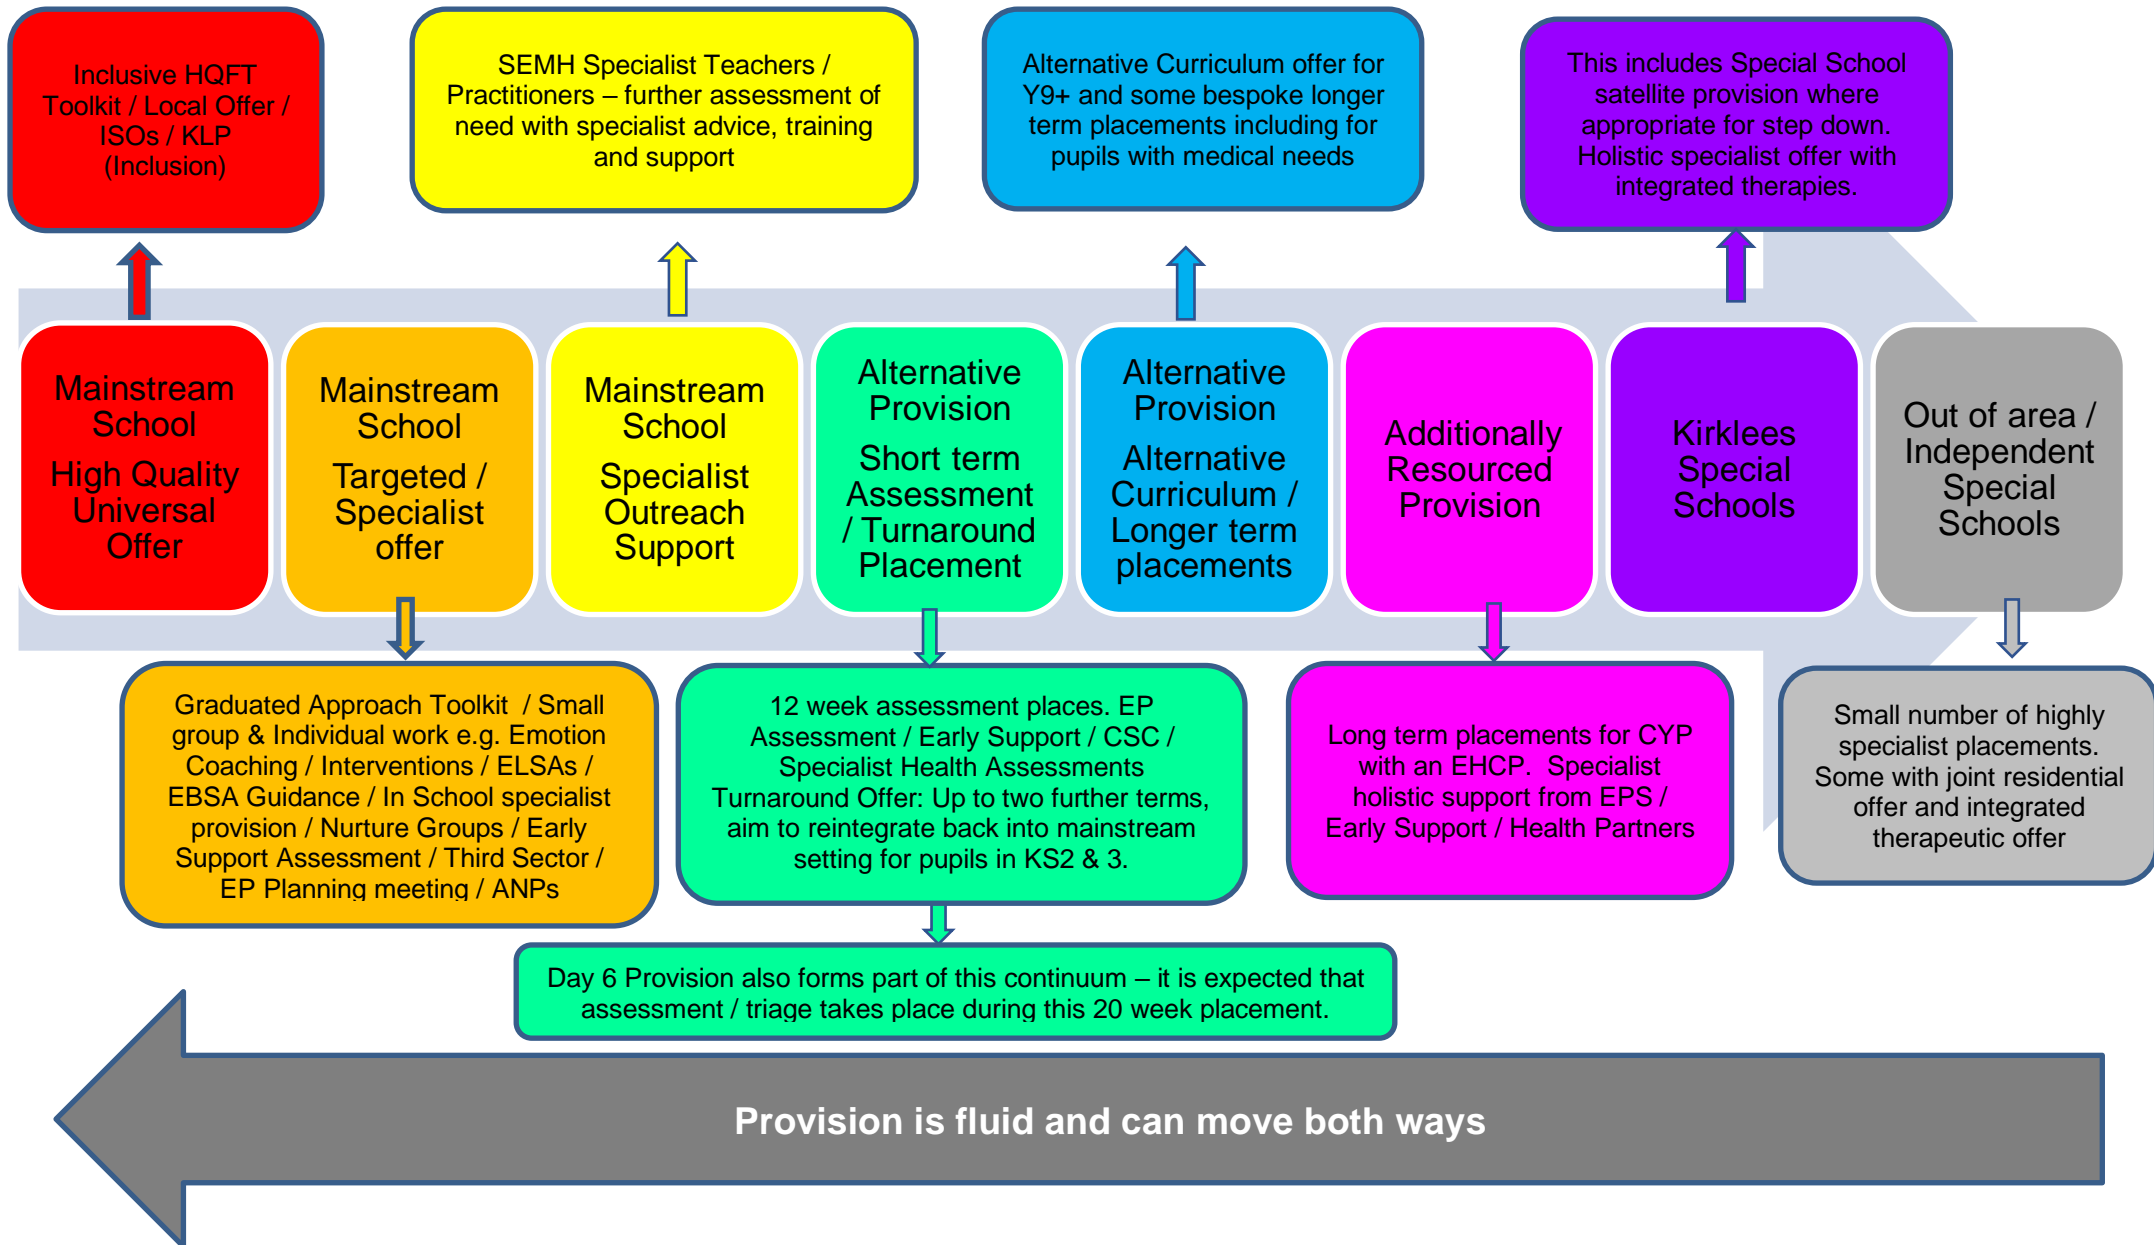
Inclusive HQFT Toolkit / Local Offer / ISOs / KLP (Inclusion)

SEMH Specialist Teachers / Practitioners – further assessment of need with specialist advice, training and support

Alternative Curriculum offer for Y9+ and some bespoke longer term placements including for pupils with medical needs

This includes Special School satellite provision where appropriate for step down. Holistic specialist offer with integrated therapies.

Mainstream School

High Quality Universal Offer

Mainstream School

Targeted / Specialist offer

Mainstream School

Specialist Outreach Support

Alternative Provision

Short term Assessment / Turnaround Placement

Alternative Provision

Alternative Curriculum / Longer term placements

Additionally Resourced Provision

Kirklees Special Schools

Out of area / Independent Special Schools

Graduated Approach Toolkit / Small group & Individual work e.g. Emotion Coaching / Interventions / ELSAs / EBSA Guidance / In School specialist provision / Nurture Groups / Early Support Assessment / Third Sector / EP Planning meeting / ANPs

12 week assessment places. EP Assessment / Early Support / CSC / Specialist Health Assessments Turnaround Offer: Up to two further terms, aim to reintegrate back into mainstream setting for pupils in KS2 & 3.

Long term placements for CYP with an EHCP. Specialist holistic support from EPS / Early Support / Health Partners

Small number of highly specialist placements. Some with joint residential offer and integrated therapeutic offer

Day 6 Provision also forms part of this continuum – it is expected that assessment / triage takes place during this 20 week placement.

Provision is fluid and can move both ways